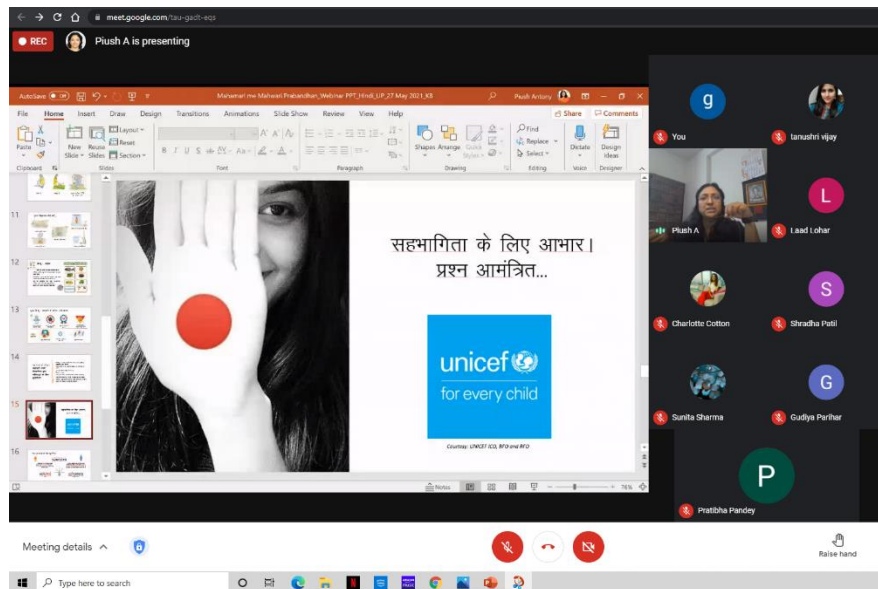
meet.google.com/tau-gadt-eqs

REC Piush A is presenting

AutoSave Mahawari me Mahwari Prabandhan_Webinar PPT_Hindi_UP_27 May 2021_K3 Piush Antony

File Home Insert Draw Design Transitions Animations Slide Show Review View Help Share Comments

Paste New Slide Reuse Slides Layout Reset Section Shapes Arrange Quick Styles Find Replace Select Dictate Design Ideas

Clipboard Slides Font Paragraph Drawing Editing Voice Designer

11
12
13
14
15
16

सहभागिता के लिए आभार।
प्रश्न आमंत्रित...

unicef
for every child

Courtesy: UNICEF ICO, BFO and RFO

Notes 76%

g You
tanushri vijay
Piush A
L Laad Lohar
Charlotte Cotton
S Shradha Patil
Sunita Sharma
G Gudiya Parihar
P Pratibha Pandey

Meeting details

Raise hand

Type here to search